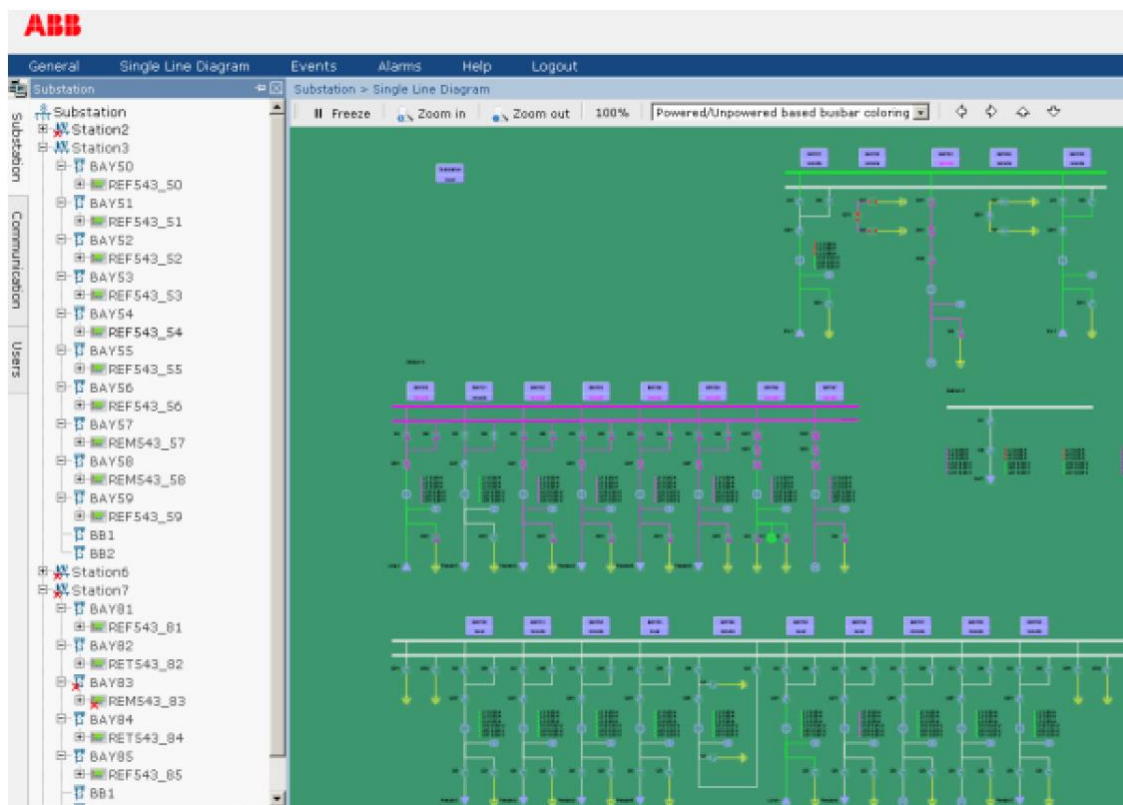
ABB

General Single Line Diagram Events Alarms Help Logout

Substation

Substation
Station2
Station3
BAY50
REF543_50
BAY51
REF543_51
BAY52
REF543_52
BAY53
REF543_53
BAY54
REF543_54
BAY55
REF543_55
BAY56
REF543_56
BAY57
REM543_57
BAY58
REM543_58
BAY59
REF543_59
BB1
BB2
Station6
Station7
BAY81
REF543_81
BAY82
RET543_82
BAY83
REM543_83
BAY84
RET543_84
BAY85
REF543_85
BB1

Substation
Communication
Users

Substation > Single Line Diagram

Freeze Zoom in Zoom out 100% Powered/Unpowered based busbar coloring

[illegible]